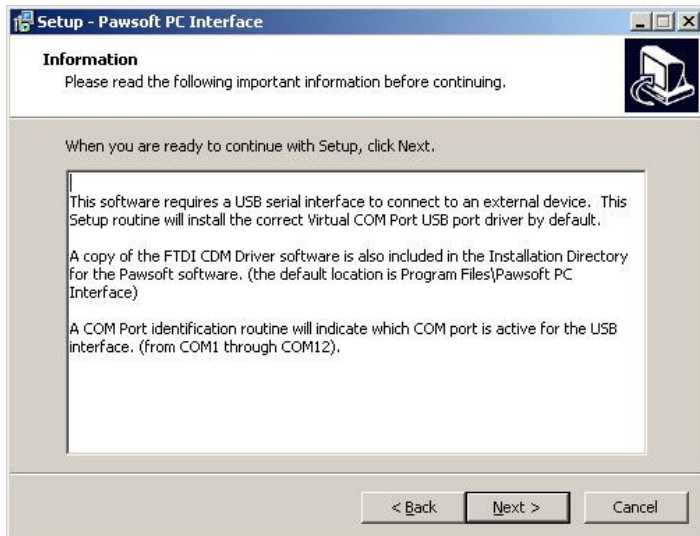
Setup - Pawsoft PC Interface

Information

Please read the following important information before continuing.

When you are ready to continue with Setup, click Next.

This software requires a USB serial interface to connect to an external device. This Setup routine will install the correct Virtual COM Port USB port driver by default.

A copy of the FTDI CDM Driver software is also included in the Installation Directory for the Pawsoft software. (the default location is Program Files\Pawsoft PC Interface)

A COM Port identification routine will indicate which COM port is active for the USB interface. (from COM1 through COM12).

< Back Next > Cancel